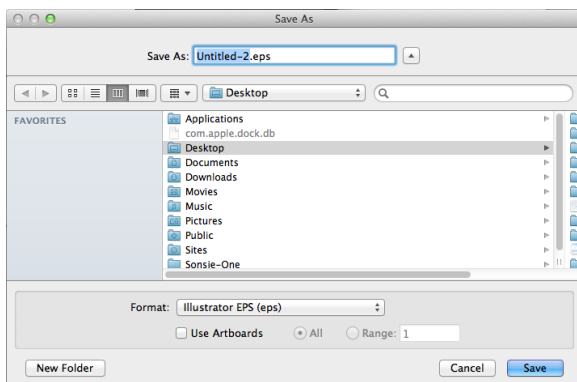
Save As

Save As: Untitled-2.eps

Desktop

FAVORITES

Applications
com.apple.dock.db
Desktop
Documents
Downloads
Movies
Music
Pictures
Public
Sites
Sonsie-One

Format: Illustrator EPS (eps)

Use Artboards
All
Range: 1

New Folder
Cancel
Save